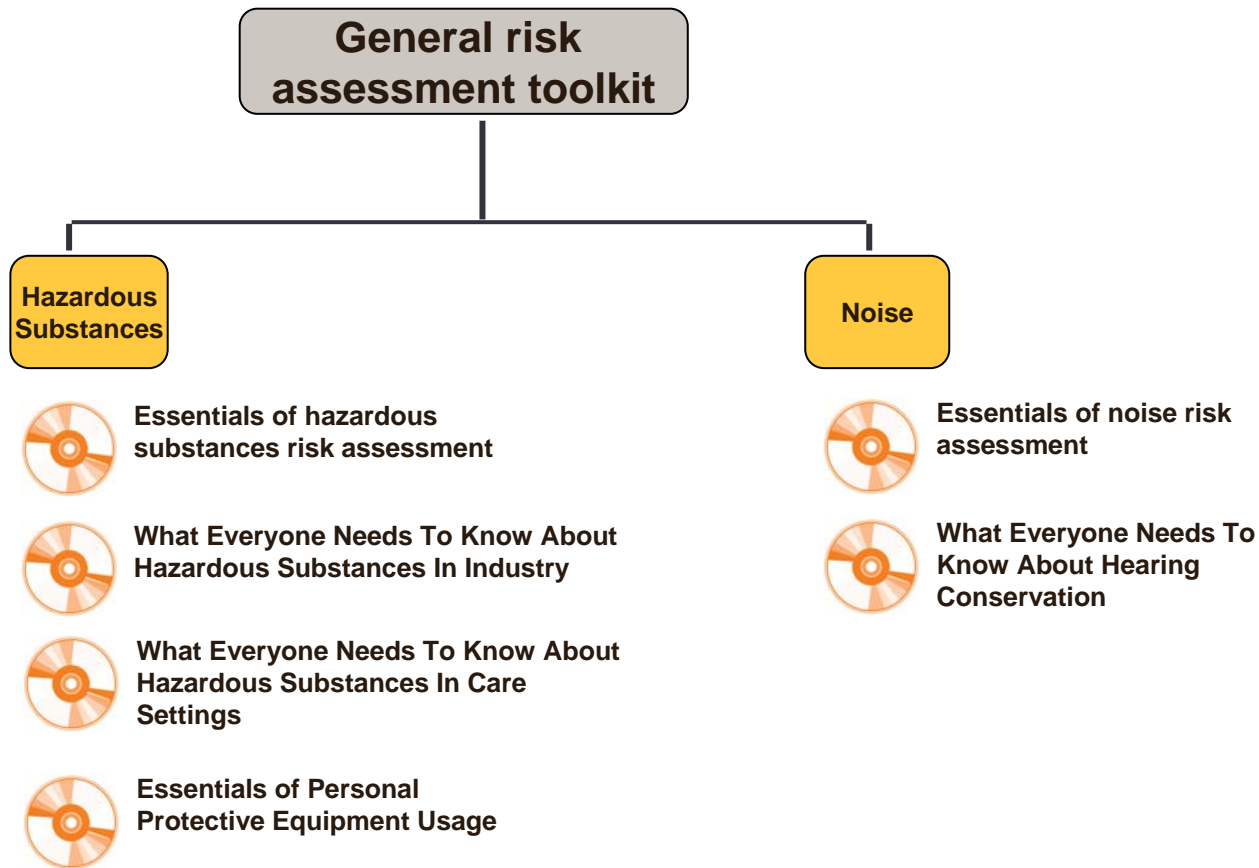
General risk assessment toolkit

Hazardous Substances

Essentials of hazardous substances risk assessment

What Everyone Needs To Know About Hazardous Substances In Industry

What Everyone Needs To Know About Hazardous Substances In Care Settings

Essentials of Personal Protective Equipment Usage

Noise

Essentials of noise risk assessment

What Everyone Needs To Know About Hearing Conservation